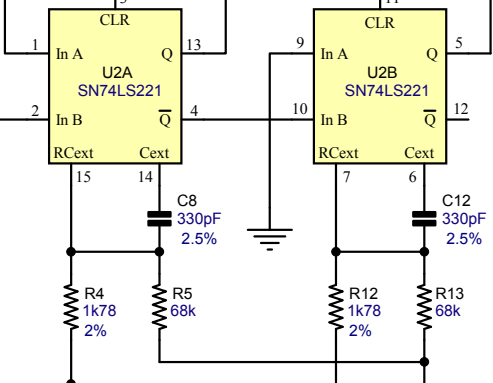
3
CLR
1
In A
Q
13
U2A
SN74LS221
2
In B
$\overline{Q}$
4
RCext
Cext
15
14
C8
330pF
2.5%
R4
1k78
2%
R5
68k
11
CLR
9
In A
Q
5
U2B
SN74LS221
10
In B
$\overline{Q}$
12
RCext
Cext
7
6
C12
330pF
2.5%
R12
1k78
2%
R13
68k